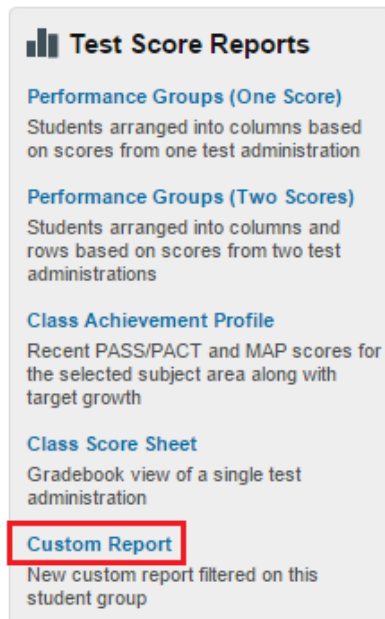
Test Score Reports

Performance Groups (One Score)
Students arranged into columns based on scores from one test administration

Performance Groups (Two Scores)
Students arranged into columns and rows based on scores from two test administrations

Class Achievement Profile
Recent PASS/PACT and MAP scores for the selected subject area along with target growth

Class Score Sheet
Gradebook view of a single test administration

Custom Report
New custom report filtered on this student group